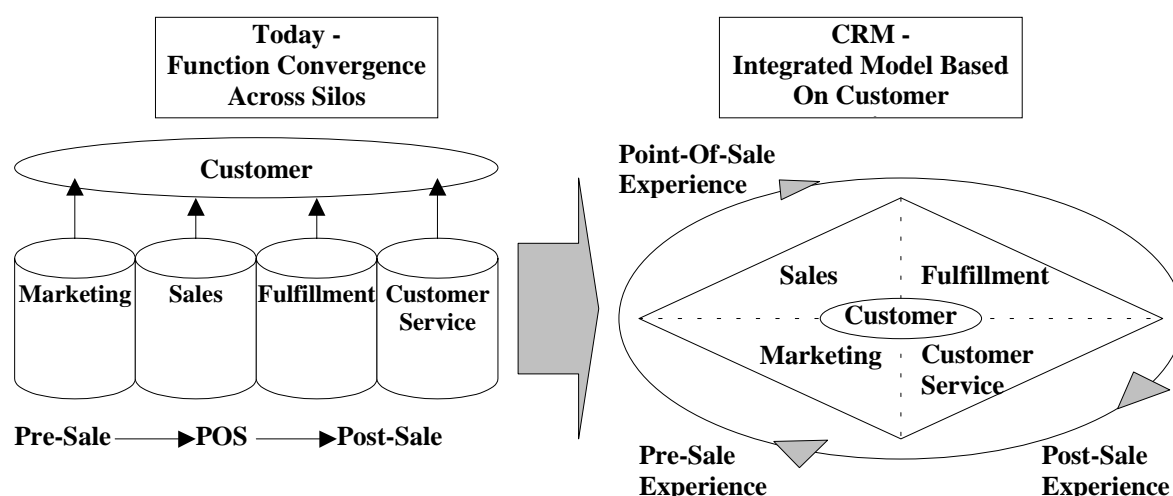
Today -
Function Convergence
Across Silos

Customer

Marketing

Sales

Fulfillment

Customer Service

Pre-Sale → POS → Post-Sale

CRM -
Integrated Model Based
On Customer

Point-Of-Sale Experience

Sales

Fulfillment

Customer

Marketing

Customer Service

Pre-Sale Experience

Post-Sale Experience